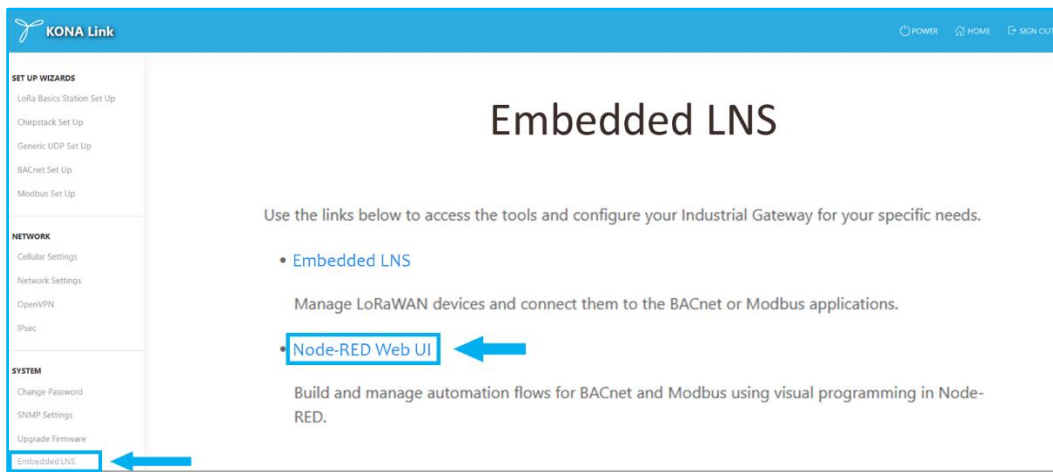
KONA Link

POWER HOME SIGN OUT

SET UP WIZARDS
LoRa Basics Station Set Up
Chirpstack Set Up
Generic UDP Set Up
BACnet Set Up
Modbus Set Up

NETWORK
Cellular Settings
Network Settings
OpenVPN
IPsec

SYSTEM
Change Password
SNMP Settings
Upgrade Firmware
Embedded LNS

Embedded LNS

Use the links below to access the tools and configure your Industrial Gateway for your specific needs.

• Embedded LNS

Manage LoRaWAN devices and connect them to the BACnet or Modbus applications.

• Node-RED Web UI

Build and manage automation flows for BACnet and Modbus using visual programming in Node-RED.